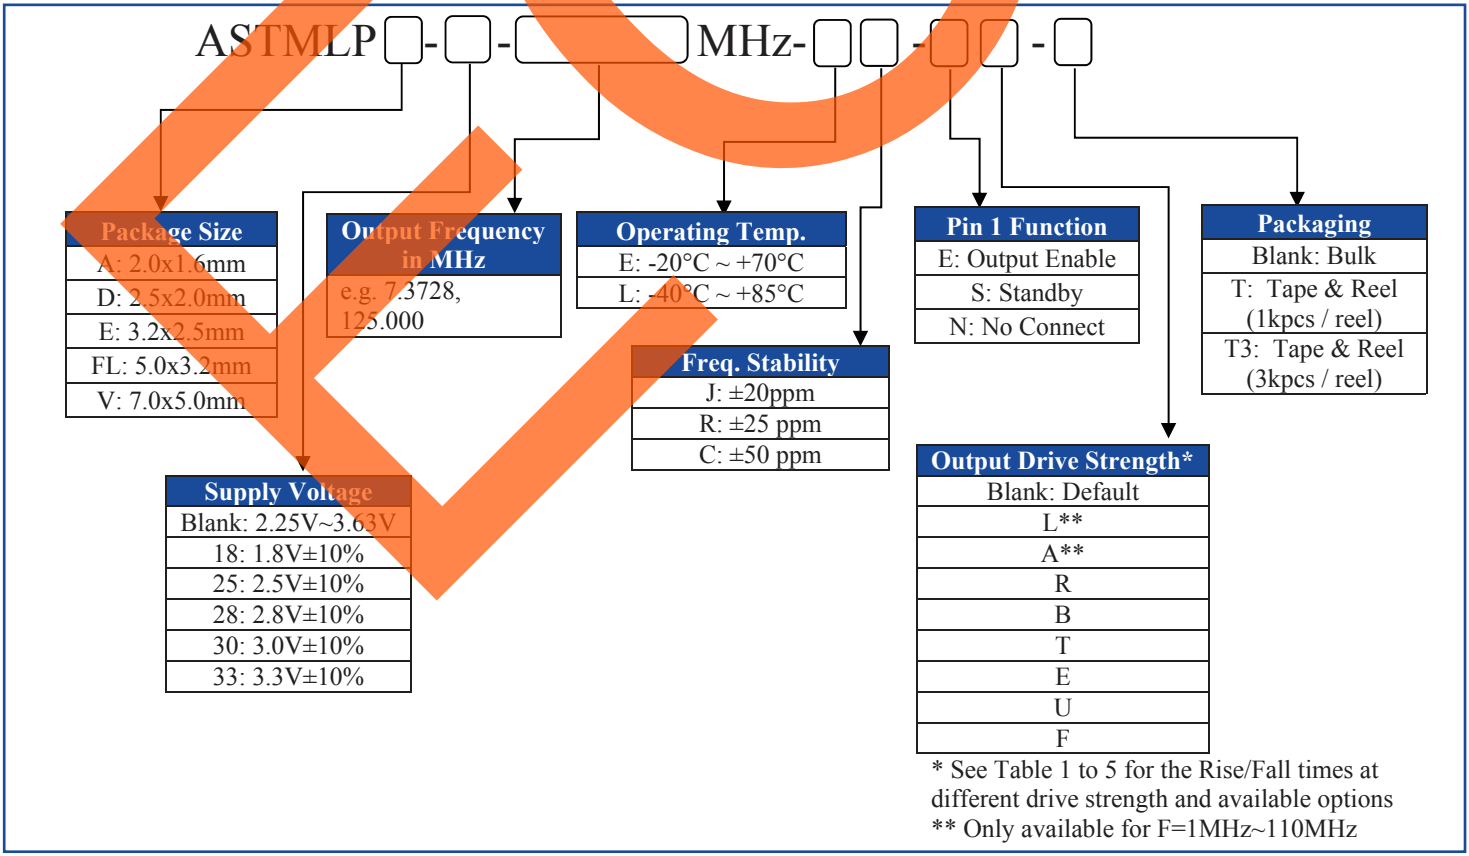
ASTMLP -  -  MHz-   -   - 

| Package Size |
|---|
| A: 2.0x1.6mm |
| D: 2.5x2.0mm |
| E: 3.2x2.5mm |
| FL: 5.0x3.2mm |
| V: 7.0x5.0mm |

| Output Frequency in MHz |
|---|
| e.g. 7.3728, 125.000 |

| Operating Temp. |
|---|
| E: -20°C ~ +70°C |
| L: -40°C ~ +85°C |

| Pin 1 Function |
|---|
| E: Output Enable |
| S: Standby |
| N: No Connect |

| Packaging |
|---|
| Blank: Bulk |
| T: Tape & Reel (1kpcs / reel) |
| T3: Tape & Reel (3kpcs / reel) |

| Freq. Stability |
|---|
| J: ±20ppm |
| R: ±25 ppm |
| C: ±50 ppm |

| Supply Voltage |
|---|
| Blank: 2.25V~3.63V |
| 18: 1.8V±10% |
| 25: 2.5V±10% |
| 28: 2.8V±10% |
| 30: 3.0V±10% |
| 33: 3.3V±10% |

| Output Drive Strength* |
|---|
| Blank: Default |
| L** |
| A** |
| R |
| B |
| T |
| E |
| U |
| F |

* See Table 1 to 5 for the Rise/Fall times at different drive strength and available options
** Only available for F=1MHz~110MHz